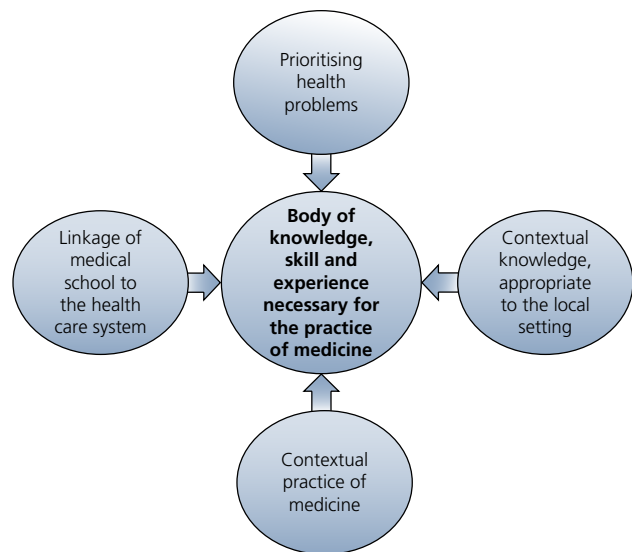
Prioritising health problems

Linkage of medical school to the health care system

Body of knowledge, skill and experience necessary for the practice of medicine

Contextual knowledge, appropriate to the local setting

Contextual practice of medicine